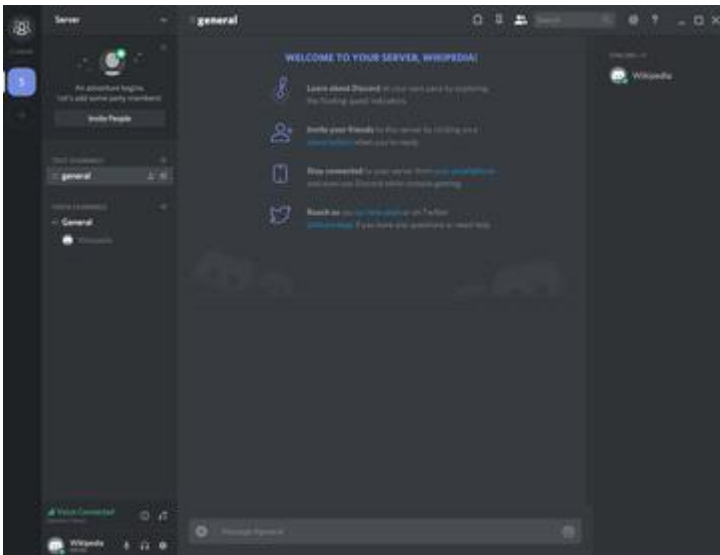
Server

An adventure begins.
Let's add some party members!

Invite People

TEXT CHANNELS
# general

VOICE CHANNELS
General
Wikipedia

Voice Connected

Wikipedia

# general

Search

WELCOME TO YOUR SERVER, WIKIPEDIA!

Learn about Discord at your own pace by exploring the floating quest indicators.

Invite your friends to this server by clicking on a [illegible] when you're ready.

Stay connected to your server from your smartphone and even use Discord while console gaming.

Reach us via our help desk or on Twitter @discordapp if you have any questions or need help.

Message #general

ONLINE—1

Wikipedia